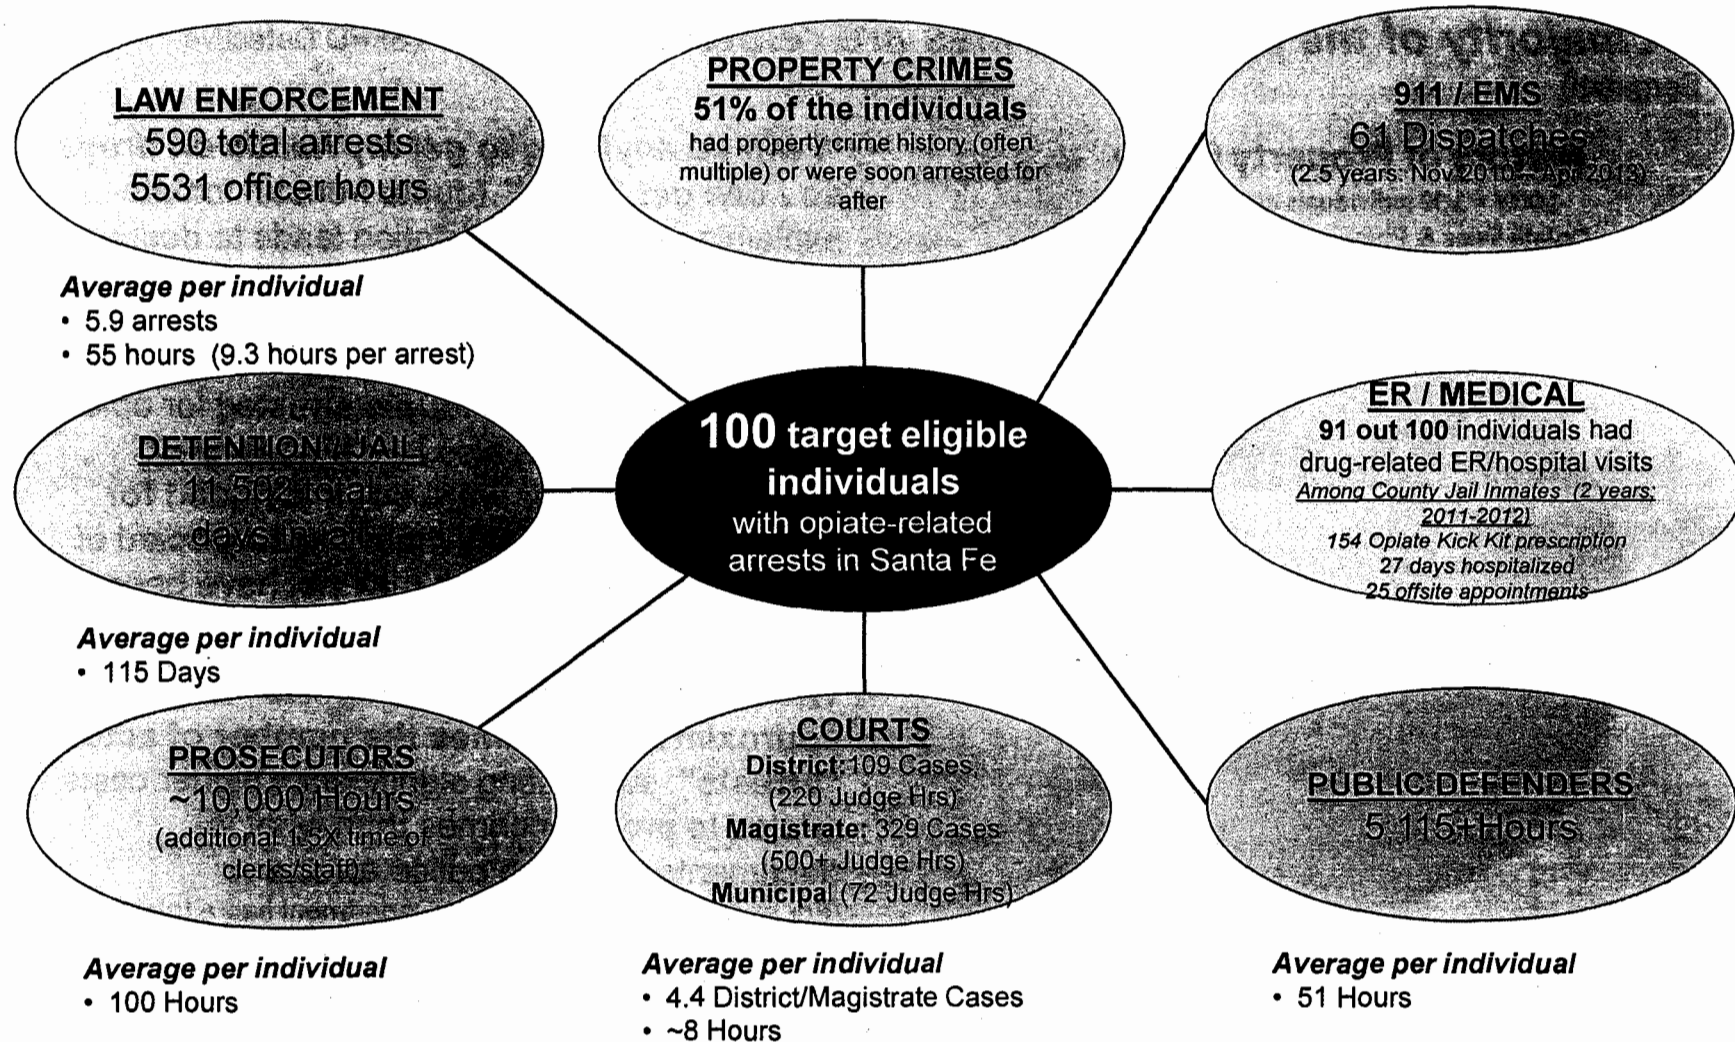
LAW ENFORCEMENT
590 total arrests
5531 officer hours

Average per individual
• 5.9 arrests
• 55 hours (9.3 hours per arrest)

PROPERTY CRIMES
51% of the individuals
had property crime history (often multiple) or were soon arrested for after

911 / EMS
61 Dispatches
(2.5 years: Nov 2010 – Apr 2013)

DETENTION / JAIL
11,502 total days in jail

Average per individual
• 115 Days

100 target eligible individuals
with opiate-related arrests in Santa Fe

ER / MEDICAL
91 out 100 individuals had drug-related ER/hospital visits
Among County Jail Inmates (2 years: 2011-2012)
154 Opiate Kick Kit prescription
27 days hospitalized
25 offsite appointments

PROSECUTORS
~10,000 Hours
(additional 1.5X time of clerks/staff)

Average per individual
• 100 Hours

COURTS
District: 109 Cases (220 Judge Hrs)
Magistrate: 329 Cases (500+ Judge Hrs)
Municipal (72 Judge Hrs)

Average per individual
• 4.4 District/Magistrate Cases
• ~8 Hours

PUBLIC DEFENDERS
5,115+ Hours

Average per individual
• 51 Hours